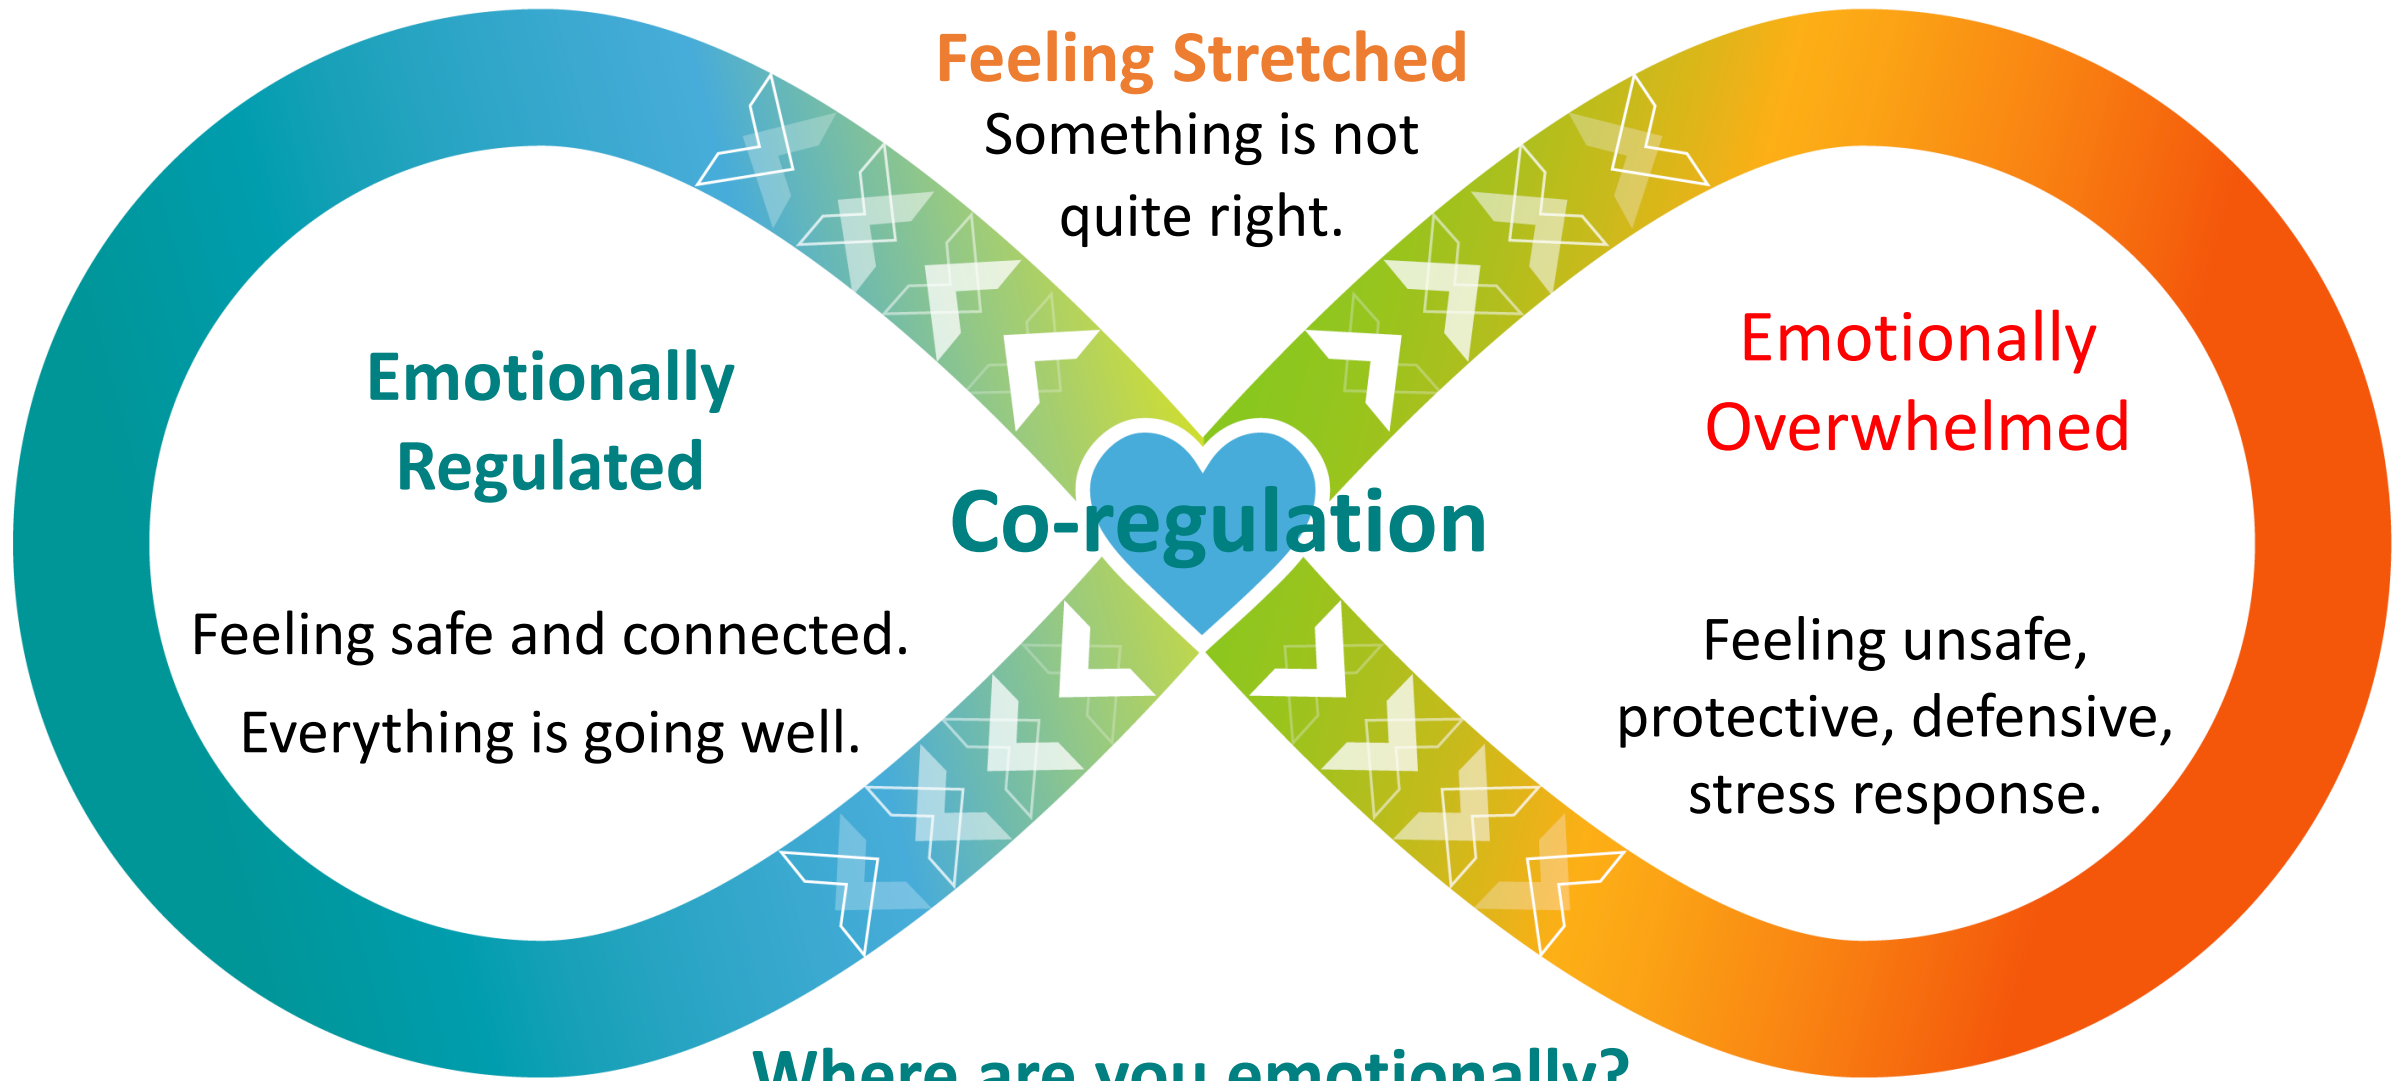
Feeling Stretched

Something is not quite right.

Emotionally Regulated

Feeling safe and connected.

Everything is going well.

Co-regulation

Emotionally Overwhelmed

Feeling unsafe, protective, defensive, stress response.

Where are you emotionally?